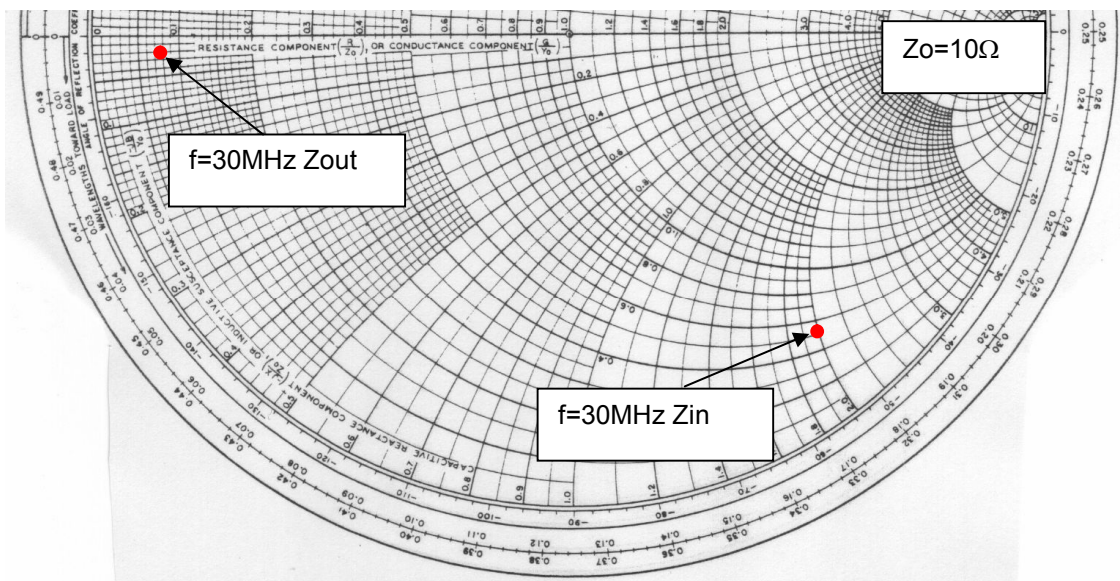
RESISTANCE COMPONENT $\left(\frac{R}{Z_o}\right)$, OR CONDUCTANCE COMPONENT $\left(\frac{G}{Y_o}\right)$

Zo=10Ω

f=30MHz Zout

f=30MHz Zin

WAVELENGTHS TOWARD LOAD

ANGLE OF REFLECTION COEFFICIENT

CAPACITIVE REACTANCE COMPONENT $\left(\frac{-X}{Z_o}\right)$, OR INDUCTIVE SUSCEPTANCE COMPONENT $\left(\frac{-B}{Y_o}\right)$

0.1 0.2 0.3 0.4 0.5 0.6 0.7 0.8 0.9 1.0 1.2 1.4 1.6 1.8 2.0 3.0 4.0

0.49 0.48 0.47 0.46 0.45 0.44 0.43 0.42 0.41 0.40 0.39 0.38 0.37 0.36 0.35 0.34 0.33 0.32 0.31 0.30 0.29 0.28 0.27 0.26 0.25

0.01 0.02 0.03 0.04 0.05 0.06 0.07 0.08 0.09 0.10 0.11 0.12 0.13 0.14 0.15 0.16 0.17 0.18 0.19 0.20 0.21 0.22 0.23 0.24 0.25

-160 -150 -140 -130 -120 -110 -100 -90 -80 -70 -60 -50 -40 -30 -20 -10